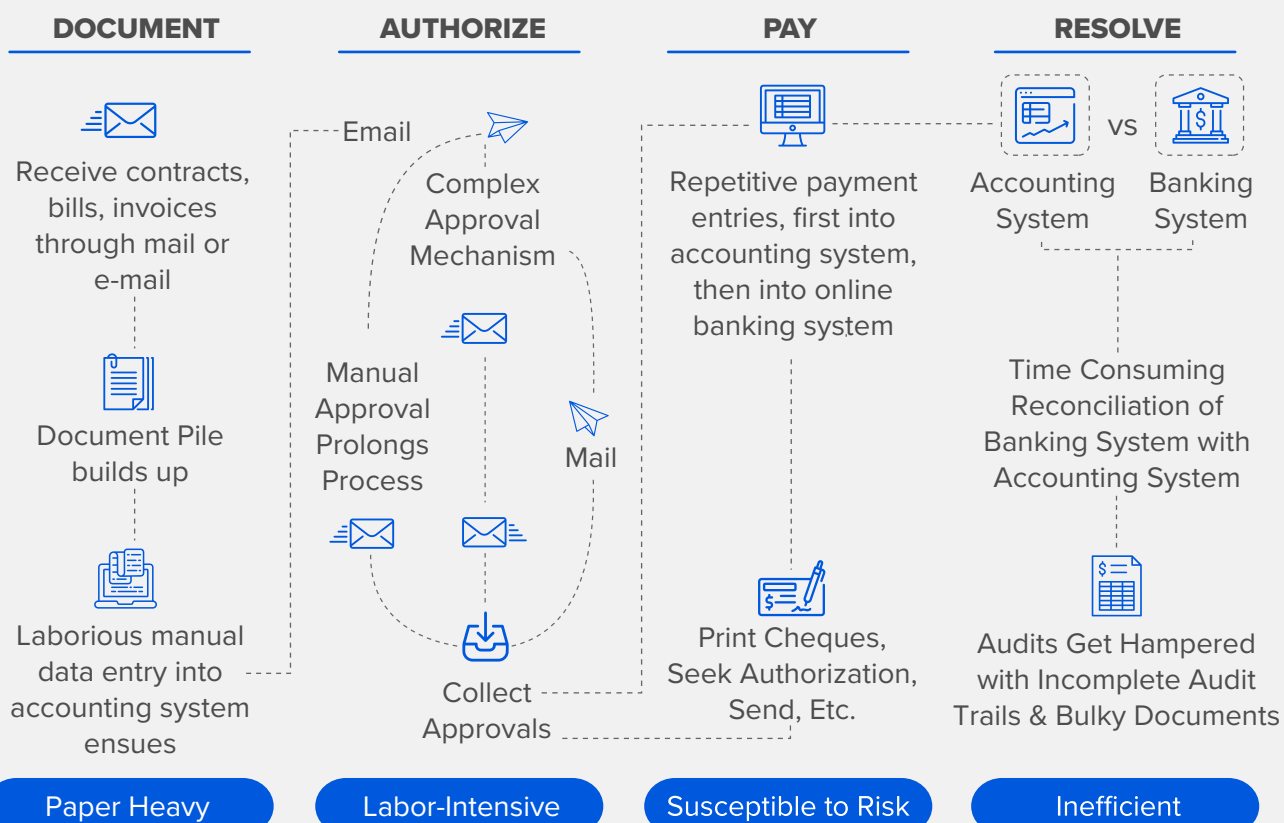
DOCUMENT

Receive contracts, bills, invoices through mail or e-mail

Document Pile builds up

Laborious manual data entry into accounting system ensues

Paper Heavy

AUTHORIZE

Email

Complex Approval Mechanism

Manual Approval Prolongs Process

Mail

Collect Approvals

Labor-Intensive

PAY

Repetitive payment entries, first into accounting system, then into online banking system

Print Cheques, Seek Authorization, Send, Etc.

Susceptible to Risk

RESOLVE

Accounting System

vs

Banking System

Time Consuming Reconciliation of Banking System with Accounting System

Audits Get Hampered with Incomplete Audit Trails & Bulky Documents

Inefficient